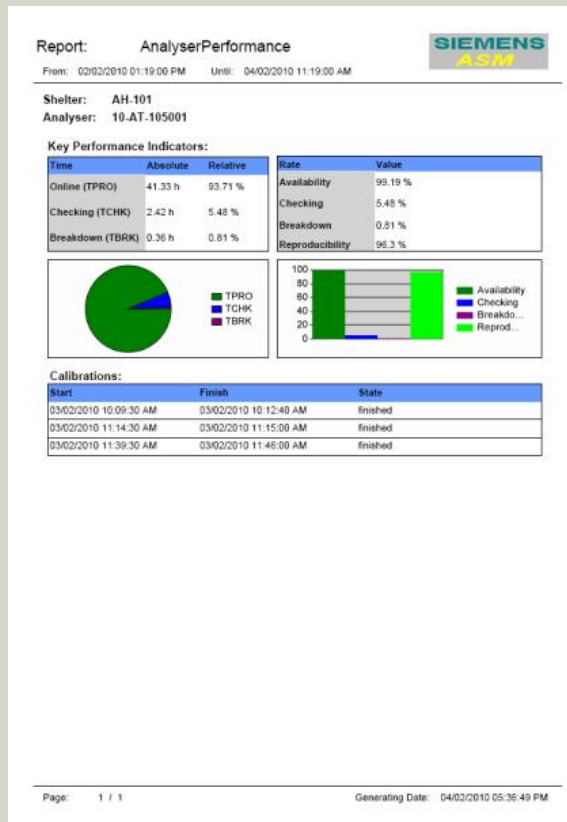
Report: AnalyserPerformance

SIEMENS
ASM

From: 02/02/2010 01:19:00 PM Until: 04/02/2010 11:19:00 AM

Shelter: AH-101
Analyser: 10-AT-105001

Key Performance Indicators:

| Time | Absolute | Relative |
|---|---|---|
| Online (TPRO) | 41.33 h | 93.71 % |
| Checking (TCHK) | 2.42 h | 5.48 % |
| Breakdown (TBRK) | 0.36 h | 0.81 % |

| Rate | Value |
|---|---|
| Availability | 99.19 % |
| Checking | 5.48 % |
| Breakdown | 0.81 % |
| Reproducibility | 96.3 % |

TPRO
TCHK
TBRK

100
80
60
40
20
0

Availability
Checking
Breakdo...
Reprod...

Calibrations:

| Start | Finish | State |
|---|---|---|
| 03/02/2010 10:09:30 AM | 03/02/2010 10:12:40 AM | finished |
| 03/02/2010 11:14:30 AM | 03/02/2010 11:15:00 AM | finished |
| 03/02/2010 11:39:30 AM | 03/02/2010 11:46:00 AM | finished |

Page: 1 / 1

Generating Date: 04/02/2010 05:36:49 PM